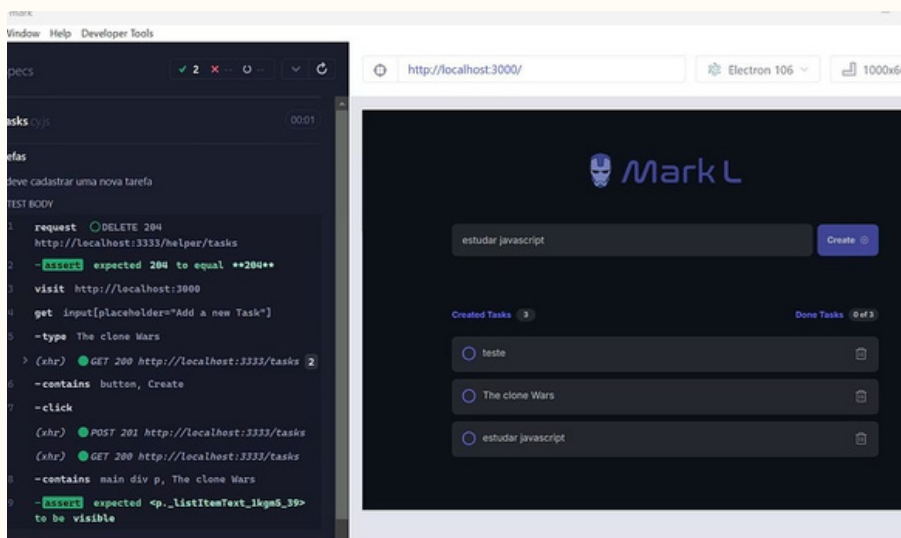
mark

Window Help Developer Tools

pecs ✓ 2 ✕ -- ○ --

asks cy.js 00:01

efas

deve cadastrar uma nova tarefa

TEST BODY

1 request ○DELETE 204 http://localhost:3333/helper/tasks

2 -assert expected 204 to equal **204**

3 visit http://localhost:3000

4 get input[placeholder="Add a new Task"]

5 -type The clone Wars

(xhr) GET 200 http://localhost:3333/tasks 2

6 -contains button, Create

7 -click

(xhr) POST 201 http://localhost:3333/tasks

(xhr) GET 200 http://localhost:3333/tasks

8 -contains main div p, The clone Wars

9 -assert expected <p._listItemText_1kgm5_39> to be visible

http://localhost:3000/

Electron 106

1000x6

Mark L

estudar javascript

Create

Created Tasks 3

Done Tasks 0 of 3

teste

The clone Wars

estudar javascript